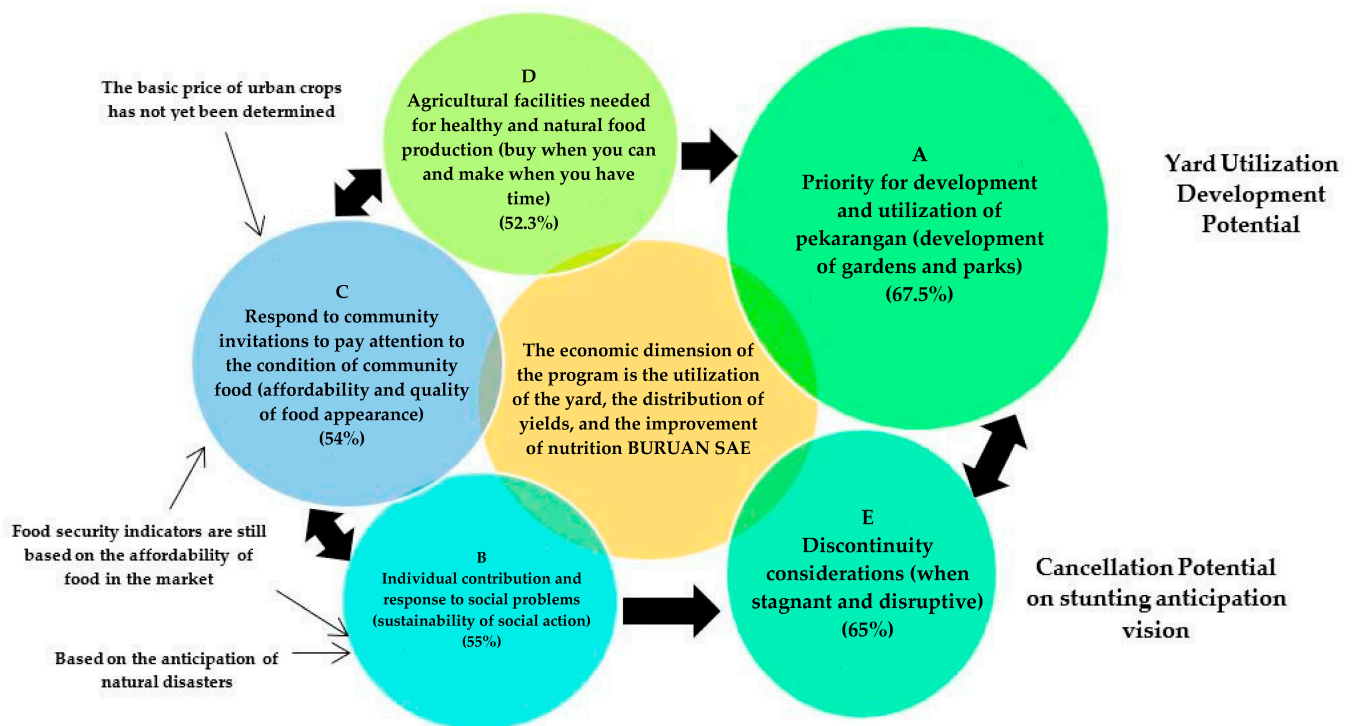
The basic price of urban crops has not yet been determined

D
Agricultural facilities needed for healthy and natural food production (buy when you can and make when you have time)
(52.3%)

A
Priority for development and utilization of pekarangan (development of gardens and parks)
(67.5%)

Yard Utilization Development Potential

C
Respond to community invitations to pay attention to the condition of community food (affordability and quality of food appearance)
(54%)

The economic dimension of the program is the utilization of the yard, the distribution of yields, and the improvement of nutrition BURUAN SAE

Food security indicators are still based on the affordability of food in the market

B
Individual contribution and response to social problems (sustainability of social action)
(55%)

E
Discontinuity considerations (when stagnant and disruptive)
(65%)

Cancellation Potential on stunting anticipation vision

Based on the anticipation of natural disasters